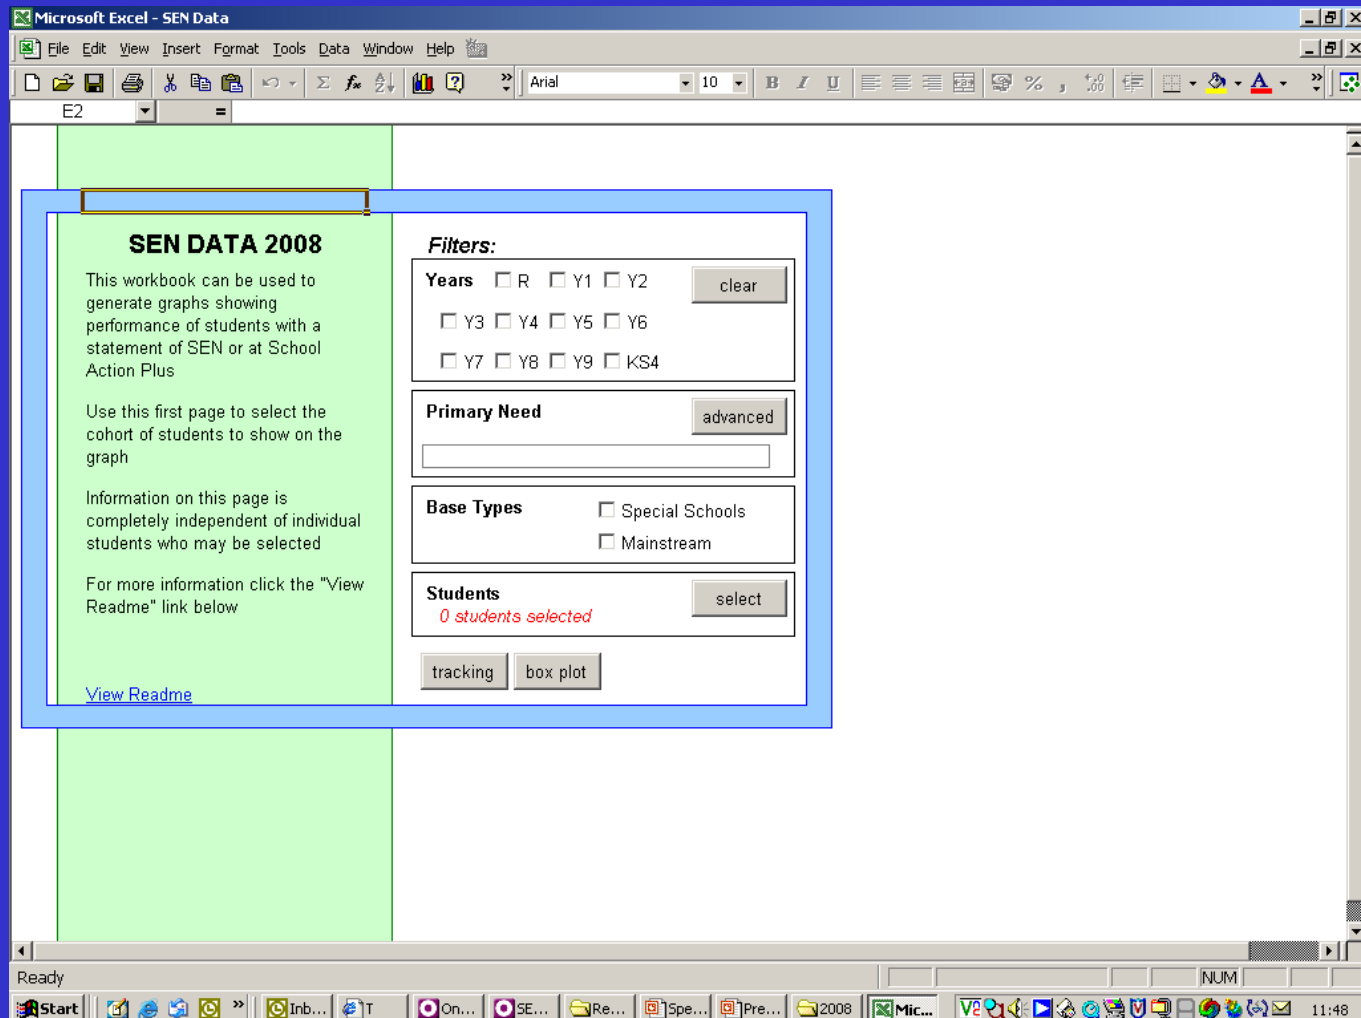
Microsoft Excel - SEN Data

File Edit View Insert Format Tools Data Window Help

Arial 10

E2 =

SEN DATA 2008

This workbook can be used to generate graphs showing performance of students with a statement of SEN or at School Action Plus

Use this first page to select the cohort of students to show on the graph

Information on this page is completely independent of individual students who may be selected

For more information click the "View Readme" link below

View Readme

Filters:

Years R Y1 Y2 clear

Y3 Y4 Y5 Y6

Y7 Y8 Y9 KS4

Primary Need advanced

Base Types Special Schools

Mainstream

Students select

0 students selected

tracking box plot

Ready NUM

Start Inb... T On... SE... Re... Spe... Pre... 2008 Mic... 11:48